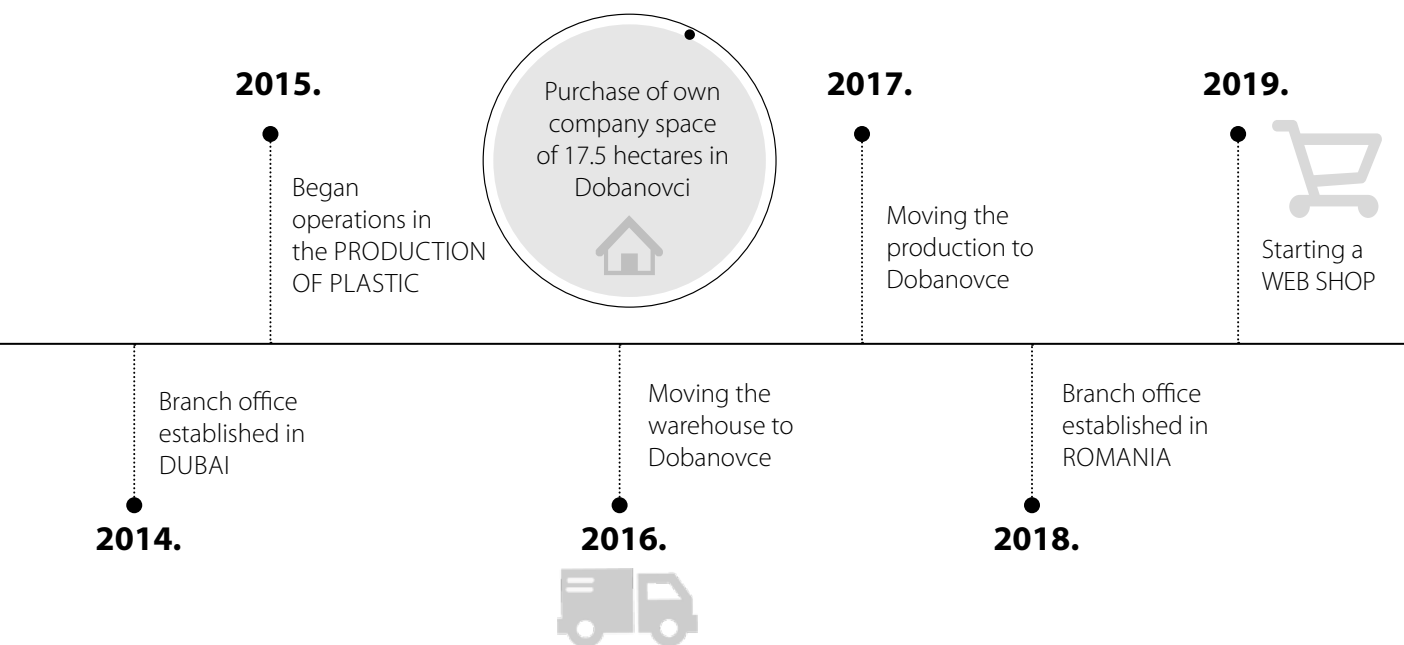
2015.

Began operations in the PRODUCTION OF PLASTIC

Purchase of own company space of 17.5 hectares in Dobanovci

2017.

Moving the production to Dobanovce

2019.

Starting a WEB SHOP

Branch office established in DUBAI

2014.

Moving the warehouse to Dobanovce

2016.

Branch office established in ROMANIA

2018.